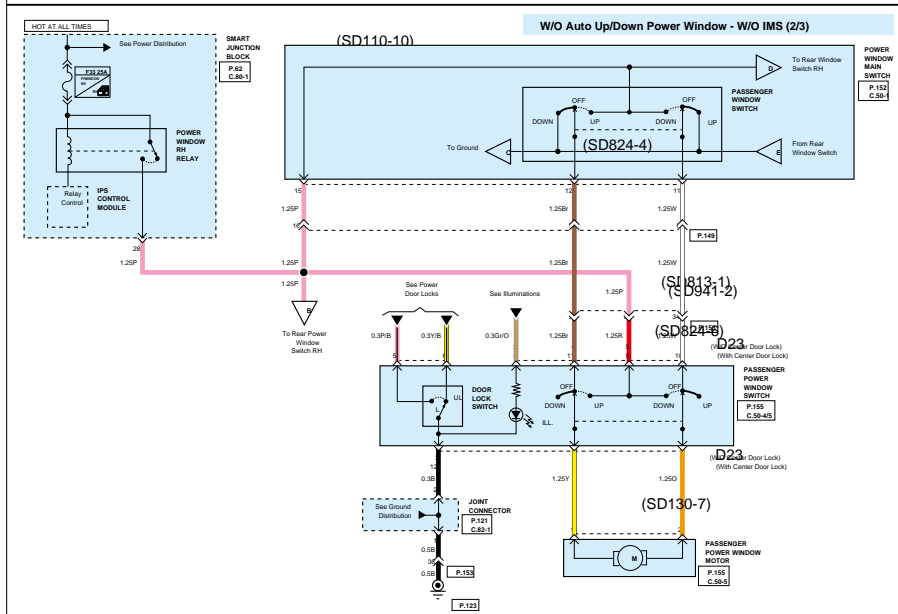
HOT AT ALL TIMES

W/O Auto Up/Down Power Window - W/O IMS (2/3)

(SD110-10)

See Power Distribution

SMART JUNCTION BLOCK
P.62
C.80-1

F33 25A
POWER WINDOW

POWER WINDOW RH RELAY

Relay Control

IPS CONTROL MODULE

POWER WINDOW MAIN SWITCH
P.152
C.50-1

To Rear Window Switch RH

D

PASSENGER WINDOW SWITCH

OFF
OFF
DOWN
UP
DOWN
UP

To Ground

C

(SD824-4)

E

From Rear Window Switch

15
1.25P
12
1.25Br
11
1.25W
15
P.149

28
1.25P
1.25P
1.25Br
1.25W

B
To Rear Power Window Switch RH

See Power Door Locks

See Illuminations

(SD813-1)
(SD941-2)

1.25P

(SD824-6)
P.155

0.3P/B
0.3Y/B
0.3Gr/O
1.25Br
1.25R

D23
(With Center Door Lock)
(With Center Door Lock)

9
1
1

PASSENGER POWER WINDOW SWITCH
P.155
C.50-4/5

DOOR LOCK SWITCH
UL
L

OFF
OFF
DOWN
UP
DOWN
UP

ILL.

D23
(With Center Door Lock)
(With Center Door Lock)

12
0.3B
1.25Y
1.25O

See Ground Distribution

JOINT CONNECTOR
P.121
C.82-1

(SD130-7)

PASSENGER POWER WINDOW MOTOR
P.155
C.50-5

M

0.5B
36
0.5B
P.153

P.123